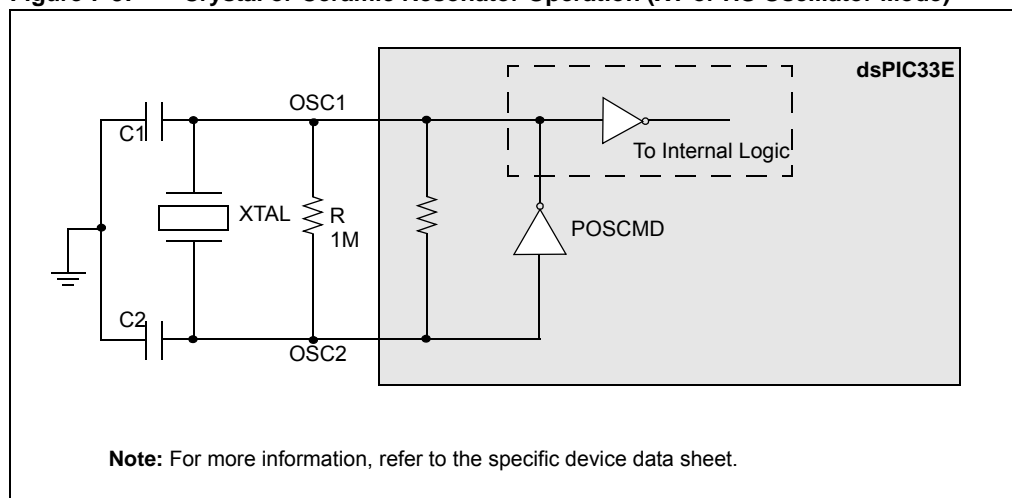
Figure 7-6: Crystal or Ceramic Resonator Operation (XT or HS Oscillator Mode)

dsPIC33E

OSC1

C1

To Internal Logic

XTAL

R
1M

POSCMD

C2

OSC2

**Note:** For more information, refer to the specific device data sheet.